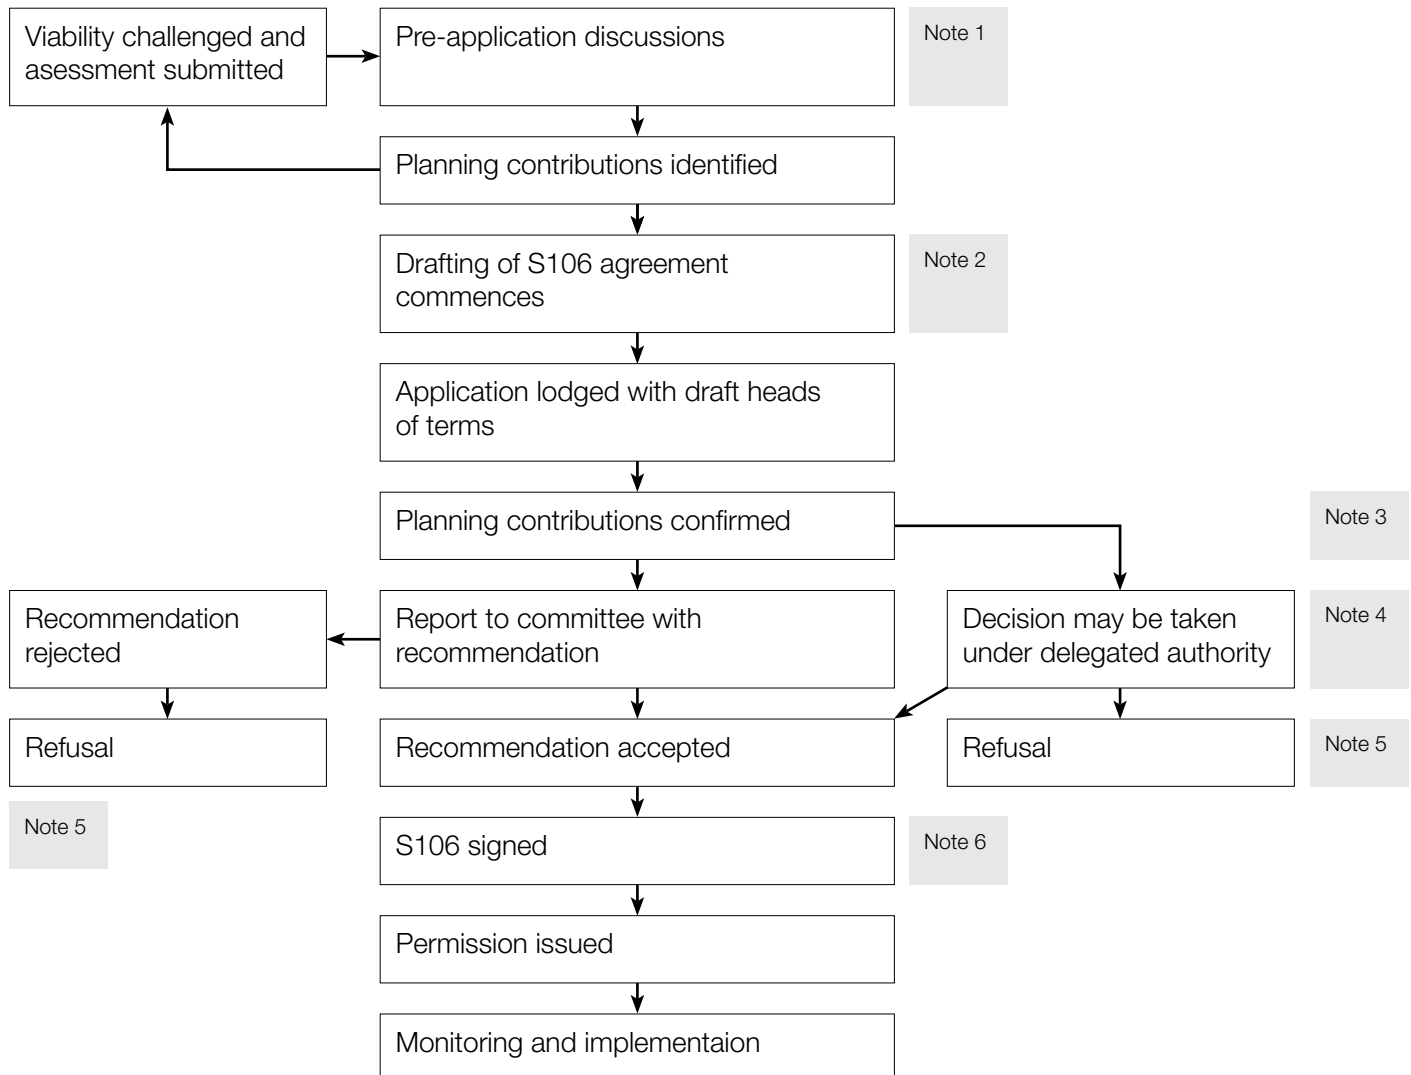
Viability challenged and asessment submitted

Pre-application discussions

Note 1

Planning contributions identified

Drafting of S106 agreement commences

Note 2

Application lodged with draft heads of terms

Planning contributions confirmed

Note 3

Recommendation rejected

Report to committee with recommendation

Decision may be taken under delegated authority

Note 4

Refusal

Recommendation accepted

Refusal

Note 5

Note 5

S106 signed

Note 6

Permission issued

Monitoring and implementaion